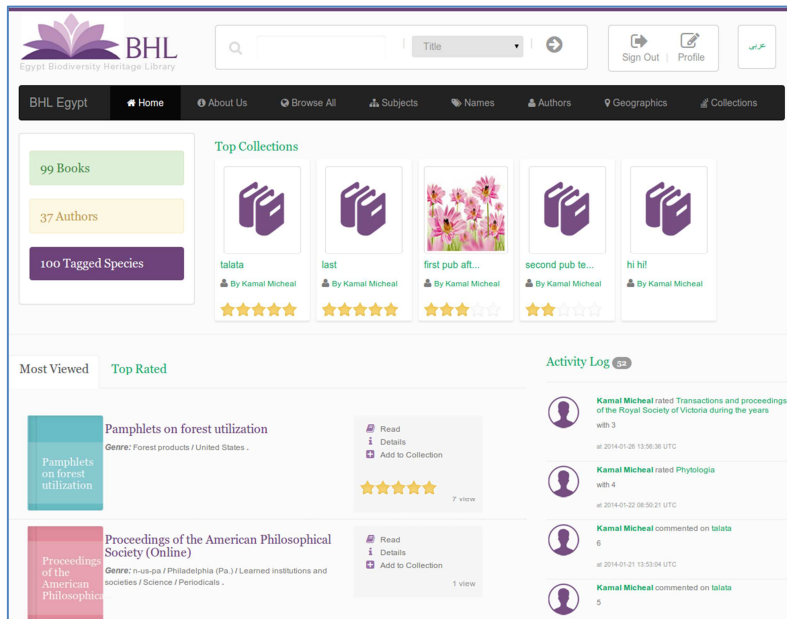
BHL
Egypt Biodiversity Heritage Library

Title

Sign Out | Profile

عربي

BHL Egypt
Home
About Us
Browse All
Subjects
Names
Authors
Geographics
Collections

99 Books
37 Authors
100 Tagged Species

Top Collections

talata
By Kamal Micheal

last
By Kamal Micheal

first pub aft...
By Kamal Micheal

second pub te...
By Kamal Micheal

hi hi!
By Kamal Micheal

Most Viewed
Top Rated

Pamphlets on forest utilization

Pamphlets on forest utilization
Genre: Forest products / United States .

Read
Details
Add to Collection
7 view

Proceedings of the American Philosophical

Proceedings of the American Philosophical Society (Online)
Genre: n-us-pa / Philadelphia (Pa.) / Learned institutions and societies / Science / Periodicals .

Read
Details
Add to Collection
1 view

Activity Log 52

Kamal Micheal rated Transactions and proceedings of the Royal Society of Victoria during the years
with 3
at 2014-01-26 13:56:36 UTC

Kamal Micheal rated Phytologia
with 4
at 2014-01-22 08:50:21 UTC

Kamal Micheal commented on talata
6
at 2014-01-21 13:53:04 UTC

Kamal Micheal commented on talata
5